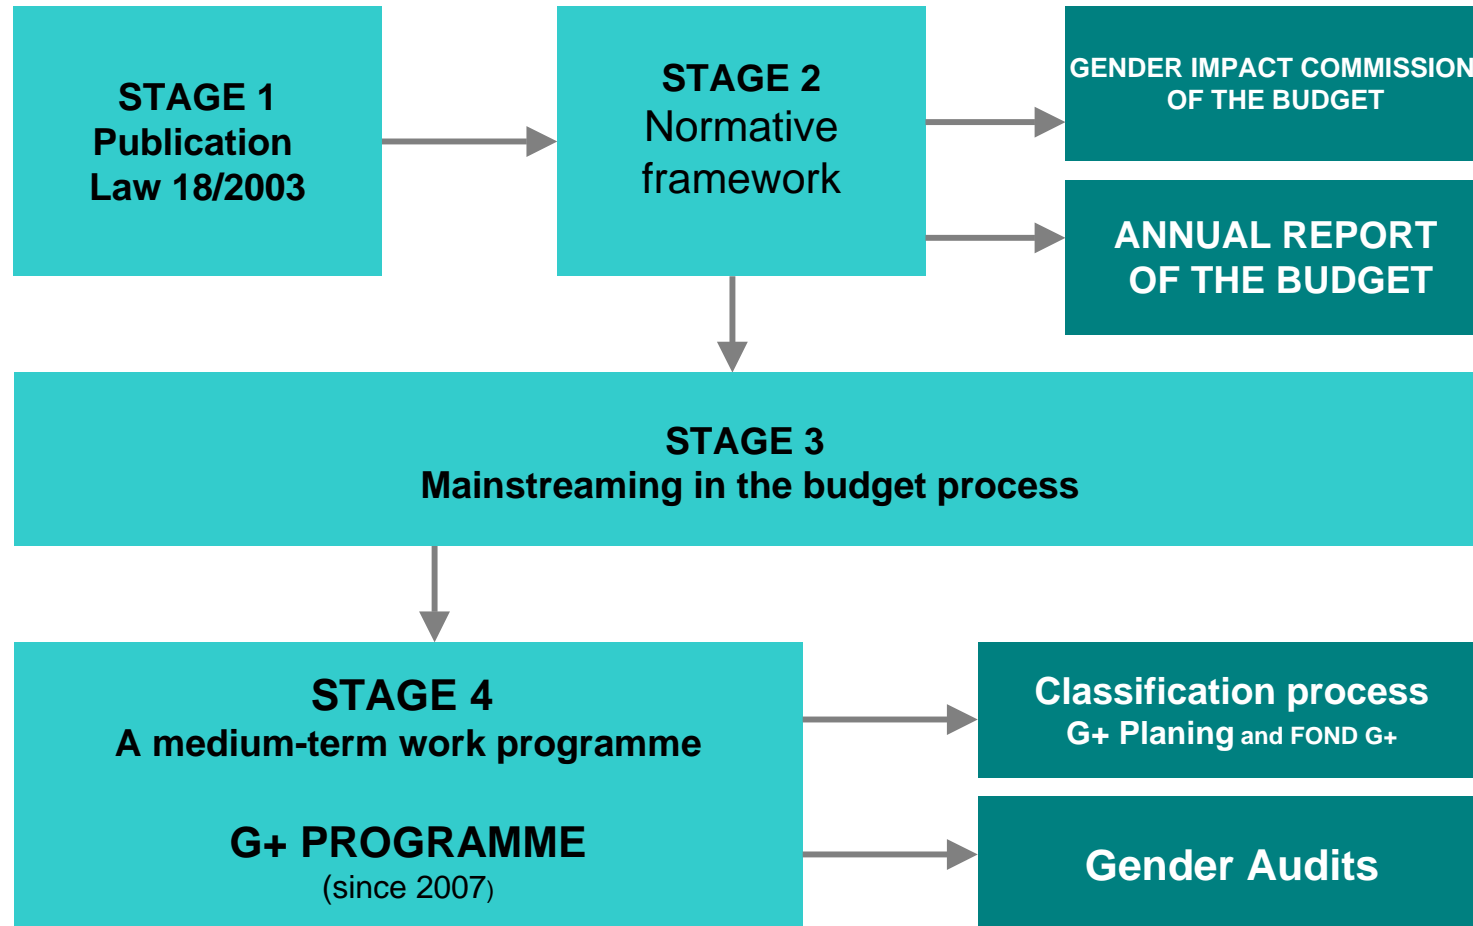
STAGE 1
Publication
Law 18/2003

STAGE 2
Normative
framework

GENDER IMPACT COMMISSION
OF THE BUDGET

ANNUAL REPORT
OF THE BUDGET

STAGE 3
Mainstreaming in the budget process

STAGE 4
A medium-term work programme

G+ PROGRAMME
(since 2007)

Classification process
G+ Planing and FOND G+

Gender Audits